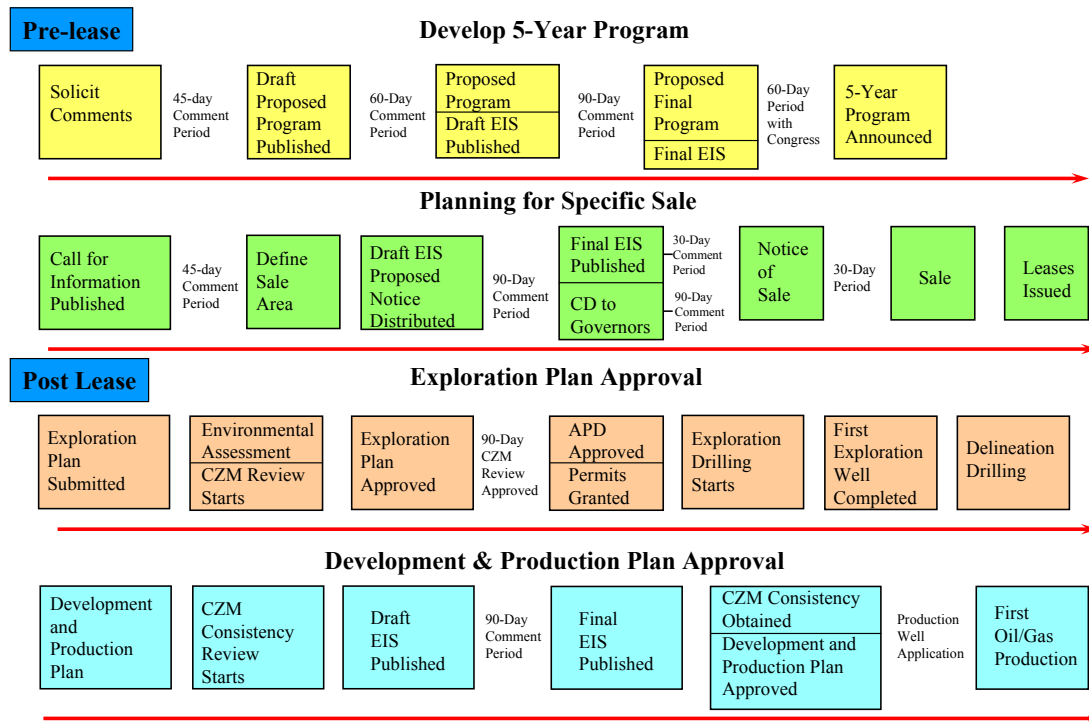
Pre-lease

Develop 5-Year Program

Solicit Comments

45-day Comment Period

Draft Proposed Program Published

60-Day Comment Period

Proposed Program

Draft EIS Published

90-Day Comment Period

Proposed Final Program

Final EIS

60-Day Period with Congress

5-Year Program Announced

Planning for Specific Sale

Call for Information Published

45-day Comment Period

Define Sale Area

Draft EIS Proposed Notice Distributed

90-Day Comment Period

Final EIS Published

30-Day Comment Period

CD to Governors

90-Day Comment Period

Notice of Sale

30-Day Period

Sale

Leases Issued

Post Lease

Exploration Plan Approval

Exploration Plan Submitted

Environmental Assessment

CZM Review Starts

Exploration Plan Approved

90-Day CZM Review Approved

APD Approved

Permits Granted

Exploration Drilling Starts

First Exploration Well Completed

Delineation Drilling

Development & Production Plan Approval

Development and Production Plan

CZM Consistency Review Starts

Draft EIS Published

90-Day Comment Period

Final EIS Published

CZM Consistency Obtained

Development and Production Plan Approved

Production Well Application

First Oil/Gas Production